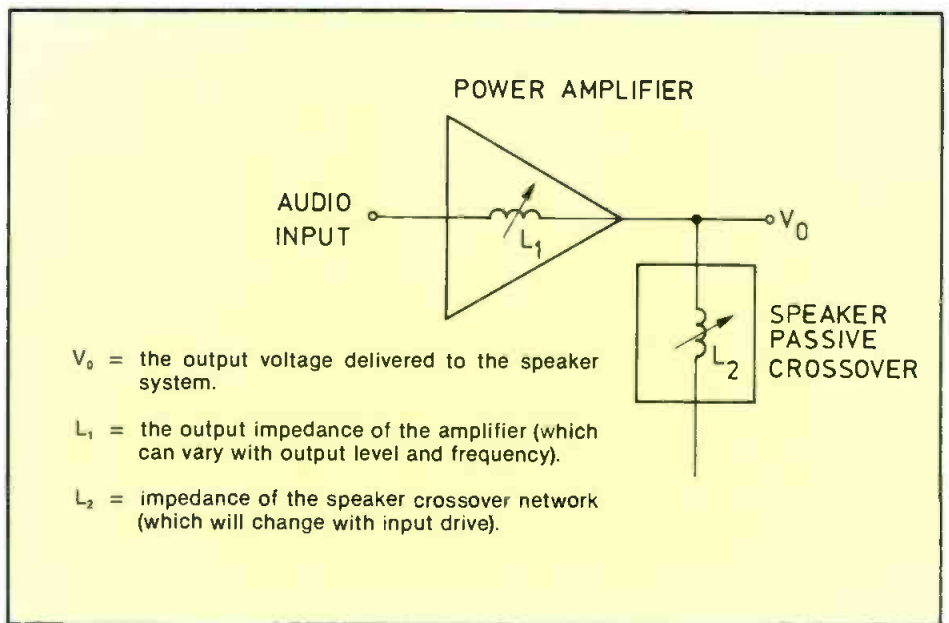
POWER AMPLIFIER

AUDIO INPUT

$L_1$

$V_0$

$L_2$

SPEAKER PASSIVE CROSSOVER

$V_0$ = the output voltage delivered to the speaker system.

$L_1$ = the output impedance of the amplifier (which can vary with output level and frequency).

$L_2$ = impedance of the speaker crossover network (which will change with input drive).